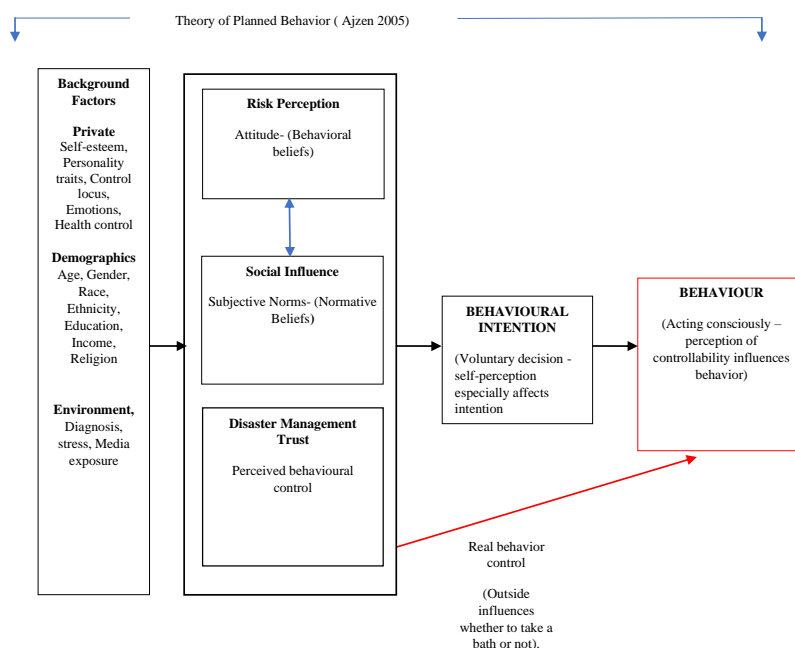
Theory of Planned Behavior ( Ajzen 2005)

Background Factors

Private
Self-esteem, Personality traits, Control locus, Emotions, Health control

Demographics
Age, Gender, Race, Ethnicity, Education, Income, Religion

Environment,
Diagnosis, stress, Media exposure

Risk Perception

Attitude- (Behavioral beliefs)

Social Influence

Subjective Norms- (Normative Beliefs)

Disaster Management Trust

Perceived behavioural control

BEHAVIOURAL INTENTION

(Voluntary decision - self-perception especially affects intention

BEHAVIOUR

(Acting consciously – perception of controllability influences behavior)

Real behavior control

(Outside influences whether to take a bath or not).